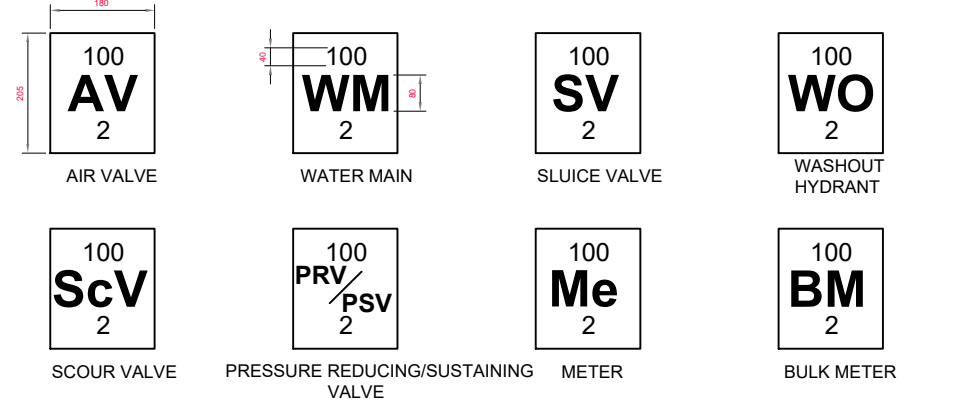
180

205

100
AV
2

AIR VALVE

40

100
WM
2

80

WATER MAIN

100
SV
2

SLUICE VALVE

100
WO
2

WASHOUT HYDRANT

100
ScV
2

SCOUR VALVE

100
PRV/PSV
2

PRESSURE REDUCING/SUSTAINING VALVE

100
Me
2

METER

100
BM
2

BULK METER